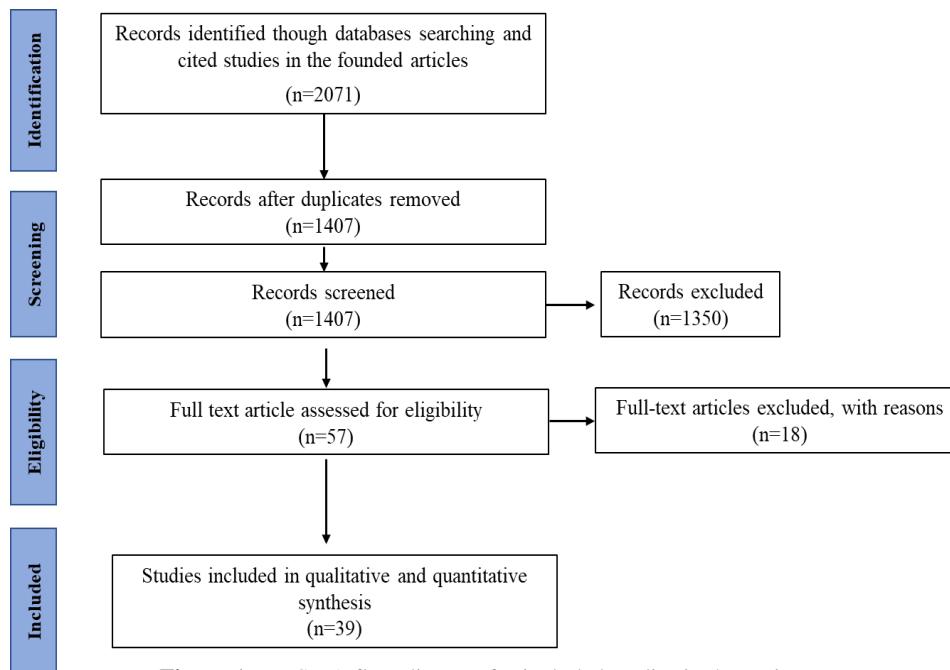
Identification

Records identified though databases searching and cited studies in the founded articles
(n=2071)

Screening

Records after duplicates removed
(n=1407)

Records screened
(n=1407)

Records excluded
(n=1350)

Eligibility

Full text article assessed for eligibility
(n=57)

Full-text articles excluded, with reasons
(n=18)

Included

Studies included in qualitative and quantitative synthesis
(n=39)

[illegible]